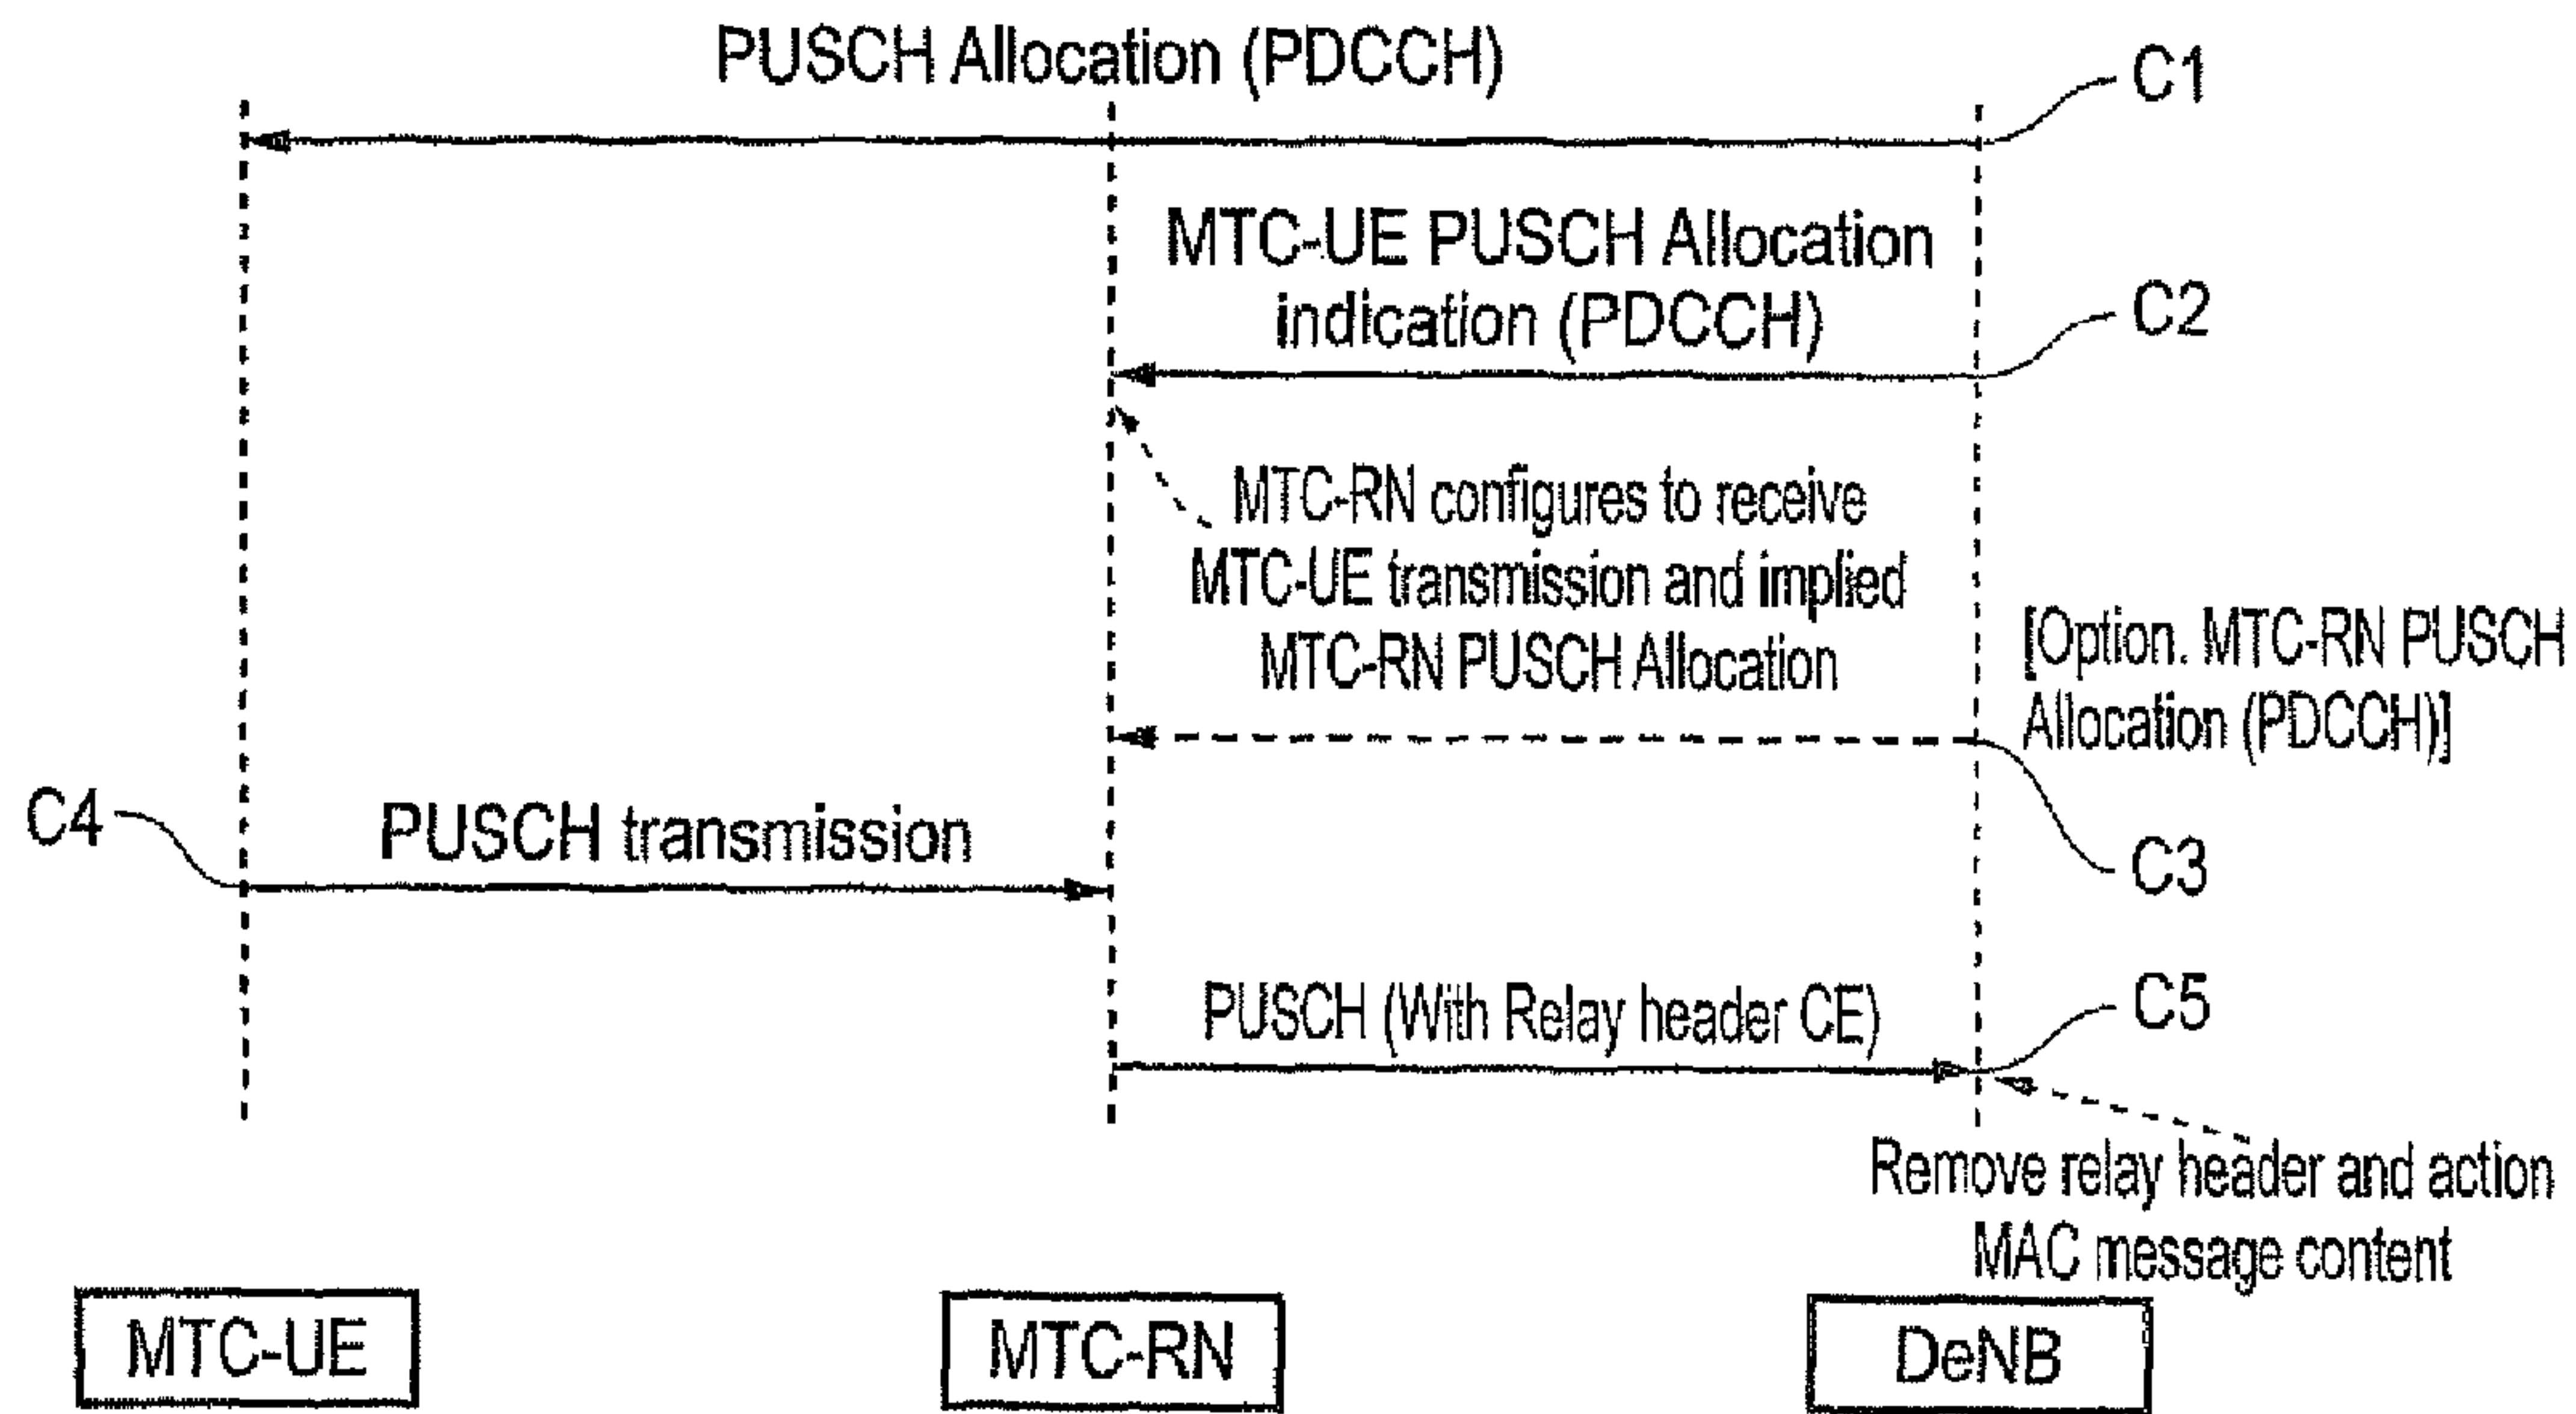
PUSCH Allocation (PDCCH)

C1

MTC-UE PUSCH Allocation indication (PDCCH)

C2

MTC-RN configures to receive MTC-UE transmission and implied MTC-RN PUSCH Allocation

[Option. MTC-RN PUSCH Allocation (PDCCH)]

C4

PUSCH transmission

C3

PUSCH (With Relay header CE)

C5

Remove relay header and action MAC message content

MTC-UE

MTC-RN

DeNB